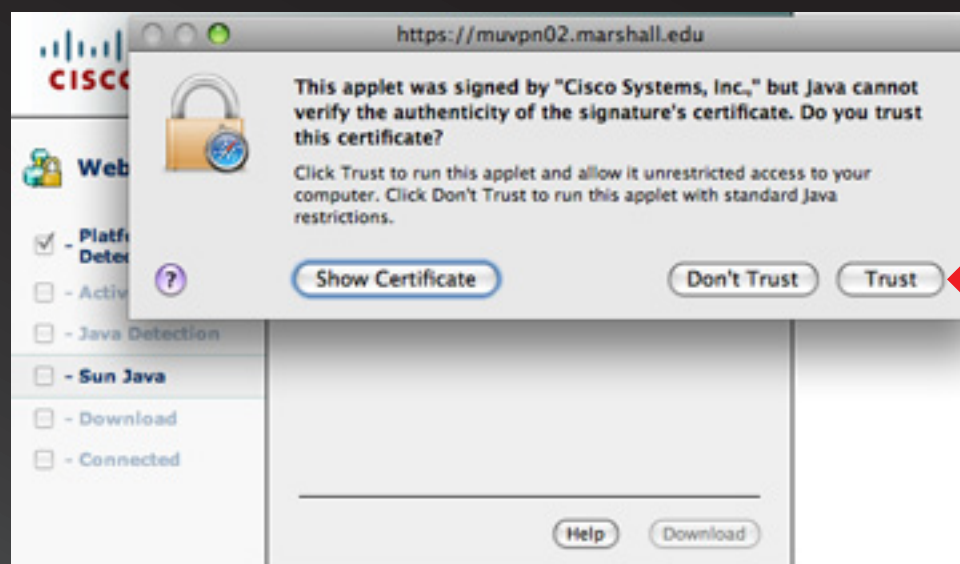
CISCO

Web

- Platf Detec

- Activ

- Java Detection

- Sun Java

- Download

- Connected

https://muvpn02.marshall.edu

This applet was signed by "Cisco Systems, Inc.," but Java cannot verify the authenticity of the signature's certificate. Do you trust this certificate?

Click Trust to run this applet and allow it unrestricted access to your computer. Click Don't Trust to run this applet with standard Java restrictions.

?

Show Certificate

Don't Trust

Trust

Help

Download